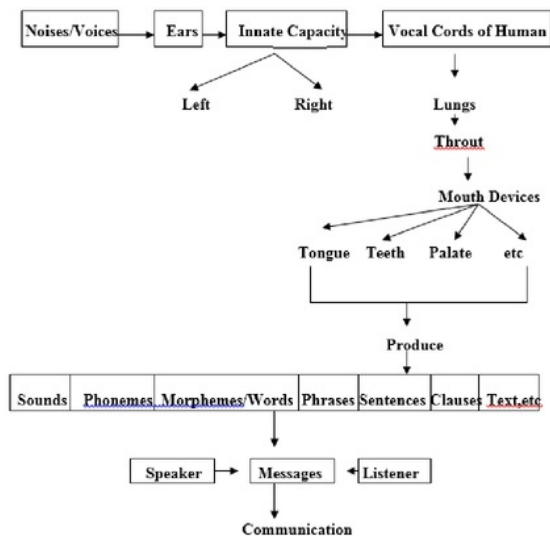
Noises/Voices
Ears
Innate Capacity
Vocal Cords of Human
Left
Right
Lungs
Throut
Mouth Devices
Tongue
Teeth
Palate
etc
Produce

| Sounds | Phonemes | Morphemes/Words | Phrases | Sentences | Clauses | Text,etc |
|---|---|---|---|---|---|---|

Speaker
Messages
Listener
Communication